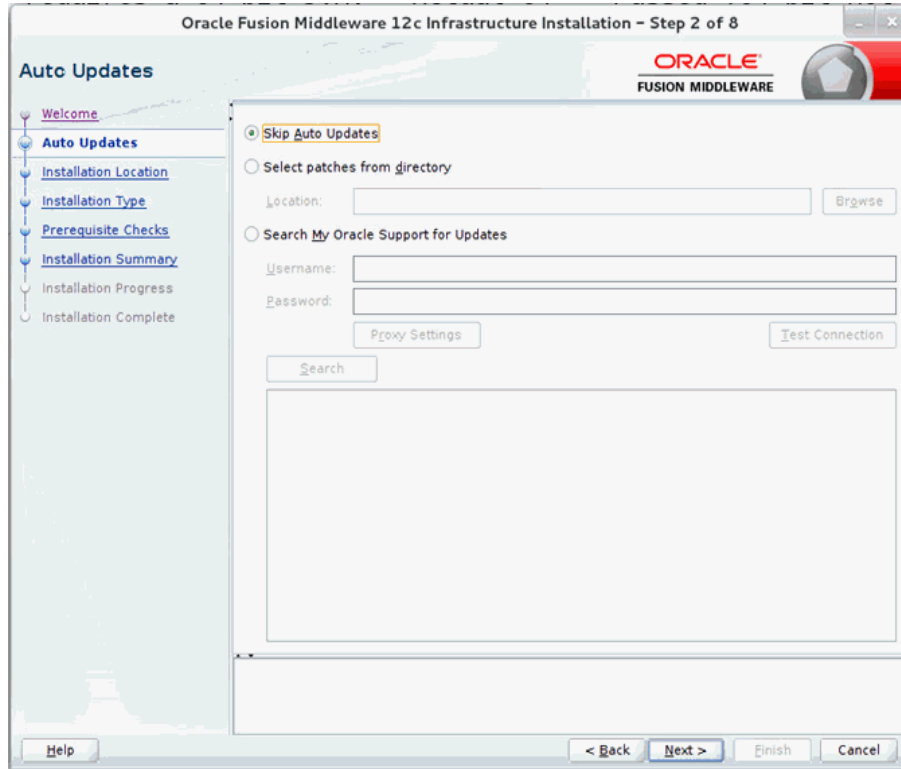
Oracle Fusion Middleware 12c Infrastructure Installation - Step 2 of 8

Auto Updates

ORACLE
FUSION MIDDLEWARE

Welcome
Auto Updates
Installation Location
Installation Type
Prerequisite Checks
Installation Summary
Installation Progress
Installation Complete

Skip Auto Updates
Select patches from directory
Location:
Browse
Search My Oracle Support for Updates
Username:
Password:
Proxy Settings
Test Connection
Search

Help
< Back
Next >
Finish
Cancel